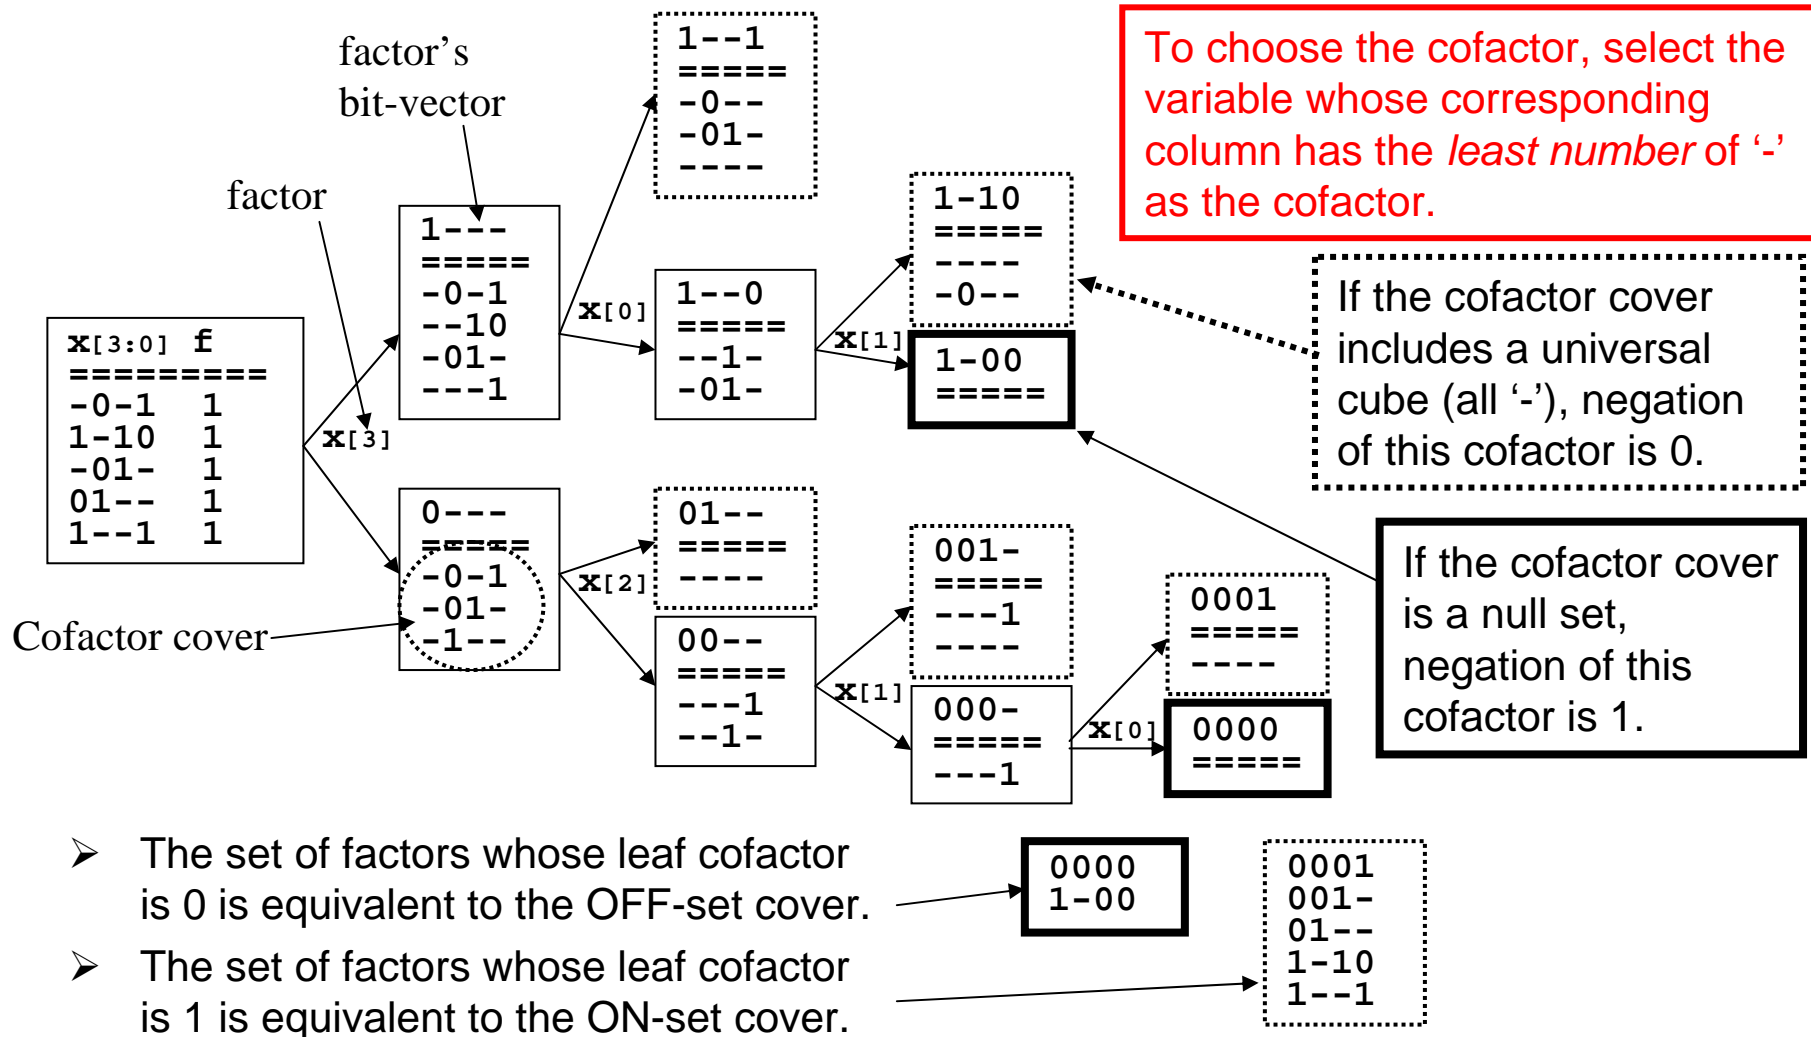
To choose the cofactor, select the variable whose corresponding column has the *least number* of '-' as the cofactor.

factor's bit-vector

factor

x[3:0] f
=========
-0-1 1
1-10 1
-01- 1
01-- 1
1--1 1

x[3]

1---
=====
-0-1
--10
-01-
---1

x[0]

1--1
=====
-0--
-01-
----

1--0
=====
--1-
-01-

x[1]

1-10
=====
----
-0--

1-00
=====

If the cofactor cover includes a universal cube (all '-'), negation of this cofactor is 0.

0---
=====
-0-1
-01-
-1--

Cofactor cover

x[2]

01--
=====
----

00--
=====
---1
--1-

x[1]

001-
=====
---1
----

000-
=====
---1

x[0]

0001
=====
----

0000
=====

If the cofactor cover is a null set, negation of this cofactor is 1.

➢ The set of factors whose leaf cofactor is 0 is equivalent to the OFF-set cover.

➢ The set of factors whose leaf cofactor is 1 is equivalent to the ON-set cover.

0000
1-00

0001
001-
01--
1-10
1--1